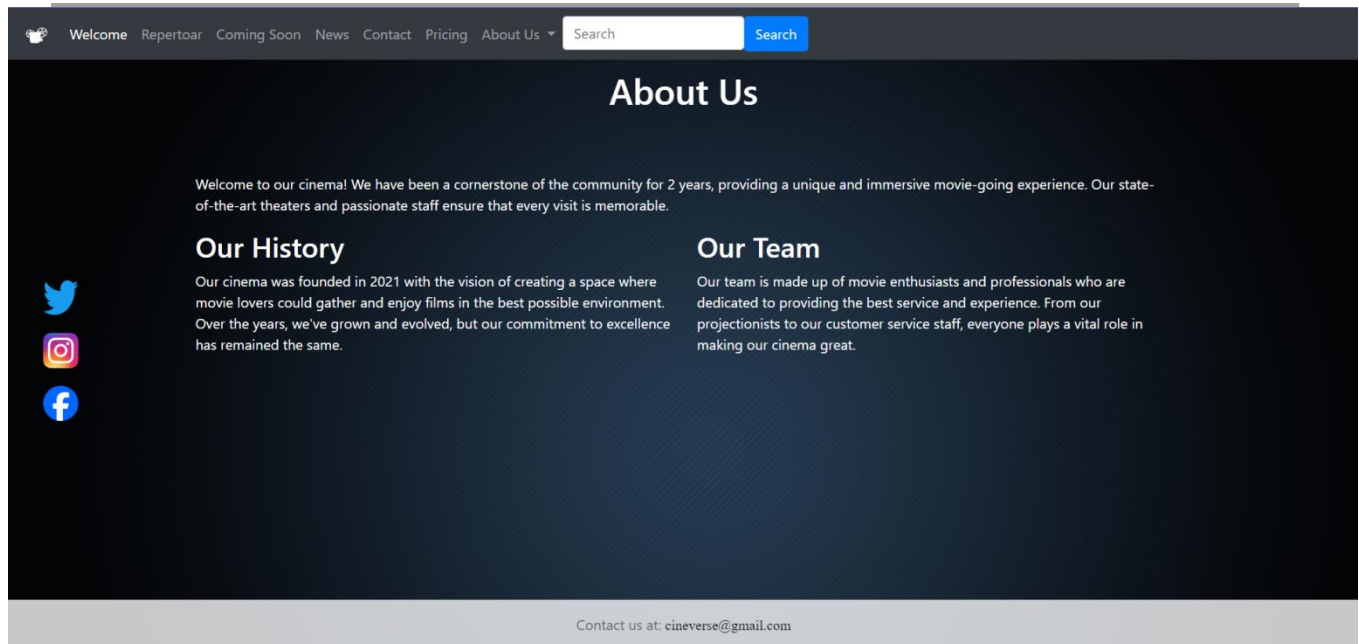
Welcome Repertoar Coming Soon News Contact Pricing About Us Search Search

# About Us

Welcome to our cinema! We have been a cornerstone of the community for 2 years, providing a unique and immersive movie-going experience. Our state-of-the-art theaters and passionate staff ensure that every visit is memorable.

## Our History

Our cinema was founded in 2021 with the vision of creating a space where movie lovers could gather and enjoy films in the best possible environment. Over the years, we've grown and evolved, but our commitment to excellence has remained the same.

## Our Team

Our team is made up of movie enthusiasts and professionals who are dedicated to providing the best service and experience. From our projectionists to our customer service staff, everyone plays a vital role in making our cinema great.

Contact us at: cineverse@gmail.com